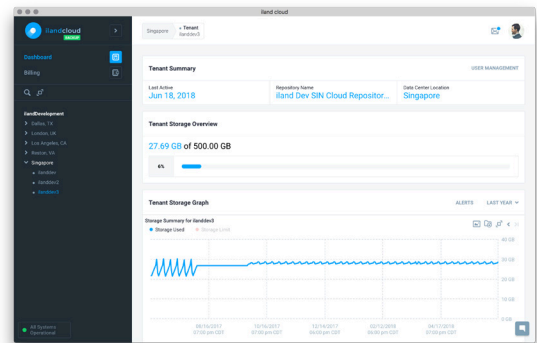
iland cloud

ilandcloud backup

Dashboard

Billing

ilandDevelopment
Dallas, TX
London, UK
Los Angeles, CA
Boston, MA
Singapore
ilanddev
ilanddev2
ilanddev3

All Systems Operational

Singapore
Tenant
ilanddev3

Tenant Summary
USER MANAGEMENT

Last Active
Jun 18, 2018

Repository Name
iland Dev SIN Cloud Repositor...

Data Center Location
Singapore

Tenant Storage Overview

27.69 GB of 500.00 GB

6%

Tenant Storage Graph
ALERTS
LAST YEAR

Storage Summary for ilanddev3
Storage Used
Storage Limit

40 GB
30 GB
20 GB
10 GB
0 GB

08/16/2017 07:00 pm CDT
10/16/2017 07:00 pm CDT
12/14/2017 06:00 pm CST
02/12/2018 06:00 pm CST
04/12/2018 07:00 pm CDT